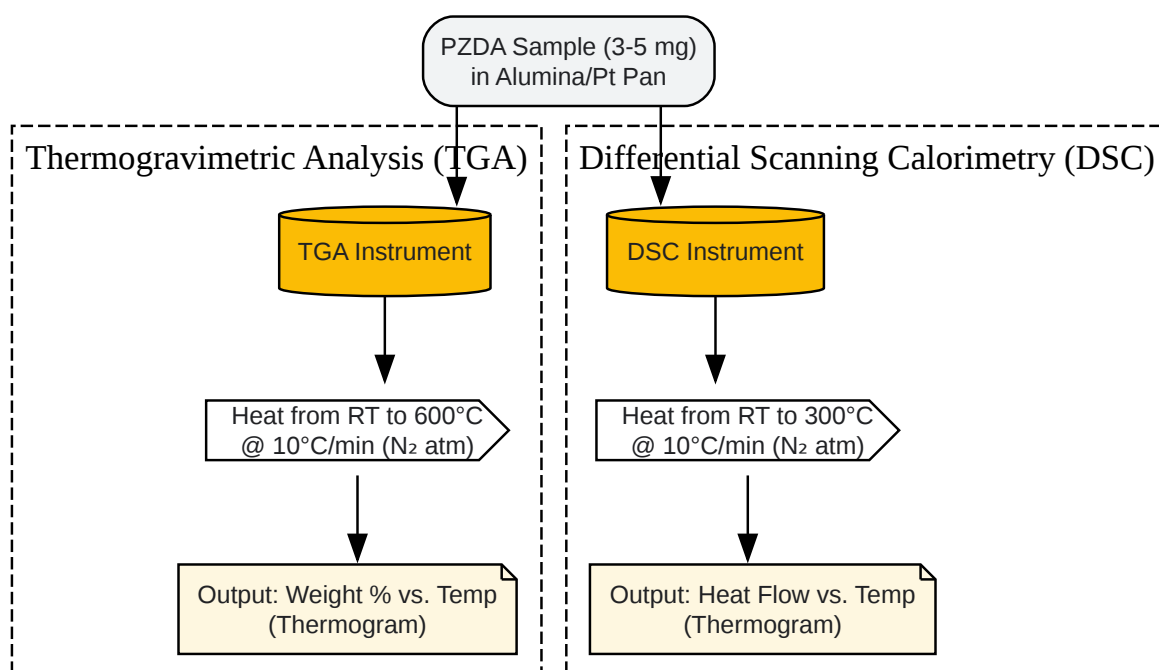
PZDA Sample (3-5 mg) in Alumina/Pt Pan

Thermogravimetric Analysis (TGA)

TGA Instrument

Heat from RT to 600°C @ 10°C/min ($N_2$ atm)

Output: Weight % vs. Temp (Thermogram)

Differential Scanning Calorimetry (DSC)

DSC Instrument

Heat from RT to 300°C @ 10°C/min ($N_2$ atm)

Output: Heat Flow vs. Temp (Thermogram)